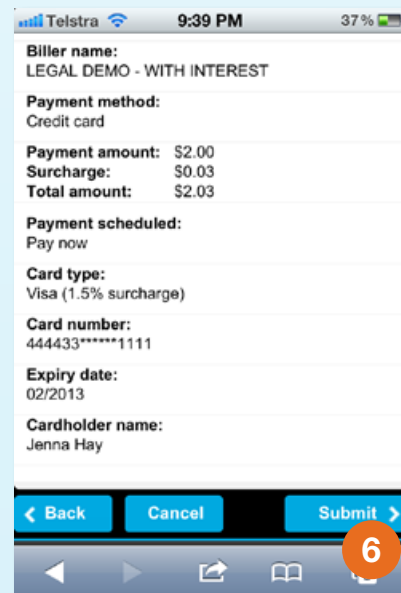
Telstra 9:39 PM 37 %

Biller name:
LEGAL DEMO - WITH INTEREST

Payment method:
Credit card

| Payment amount: | \$2.00 |
|---|---|
| Surcharge: | \$0.03 |
| Total amount: | \$2.03 |

Payment scheduled:
Pay now

Card type:
Visa (1.5% surcharge)

Card number:
444433******1111

Expiry date:
02/2013

Cardholder name:
Jenna Hay

Back Cancel Submit

6